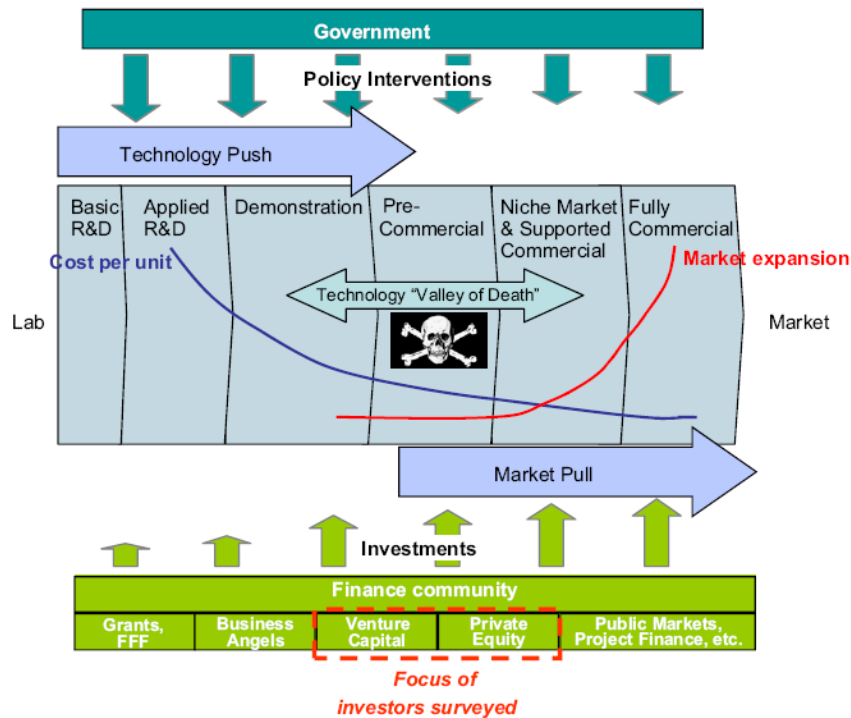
Government

Policy Interventions

Technology Push

Basic R&D

Applied R&D

Demonstration

Pre-Commercial

Niche Market & Supported Commercial

Fully Commercial

Cost per unit

Market expansion

Technology "Valley of Death"

Lab

Market

Market Pull

Investments

Finance community

| Grants, FFF | Business Angels | Venture Capital | Private Equity | Public Markets, Project Finance, etc. |
|---|---|---|---|---|

Focus of investors surveyed